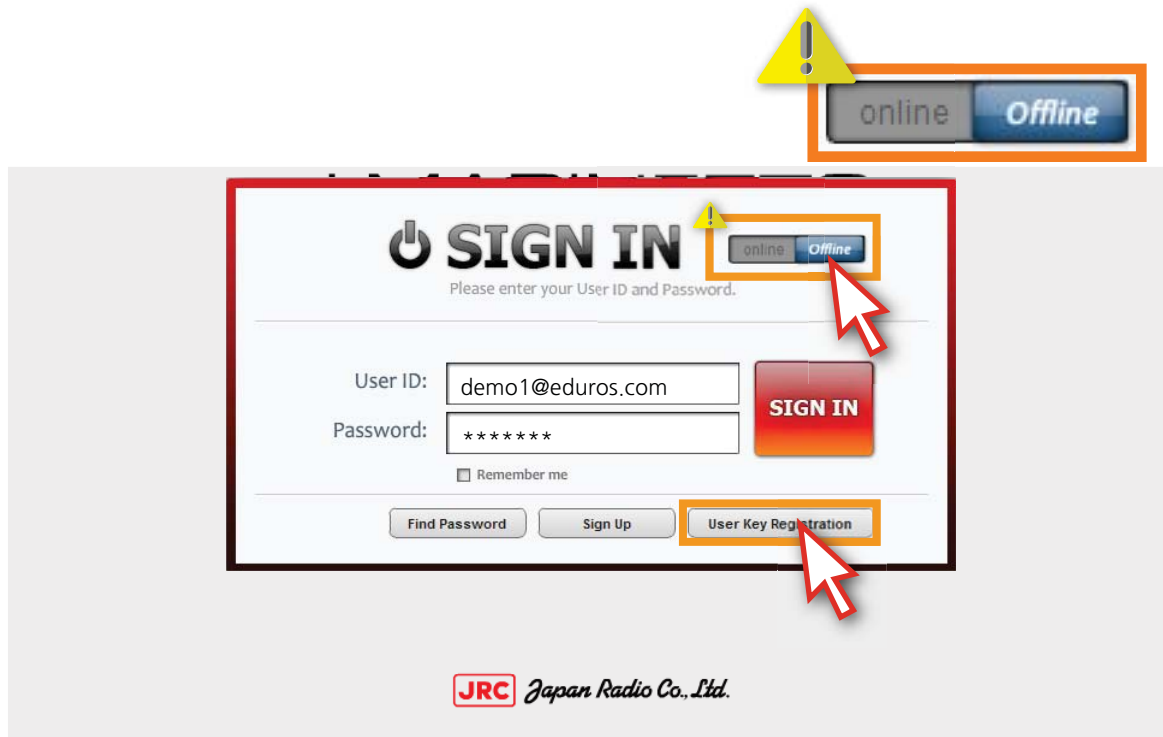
online Offline

SIGN IN

online Offline

Please enter your User ID and Password.

User ID: demo1@eduros.com

Password: *******

SIGN IN

Remember me

Find Password

Sign Up

User Key Registration

JRC Japan Radio Co., Ltd.